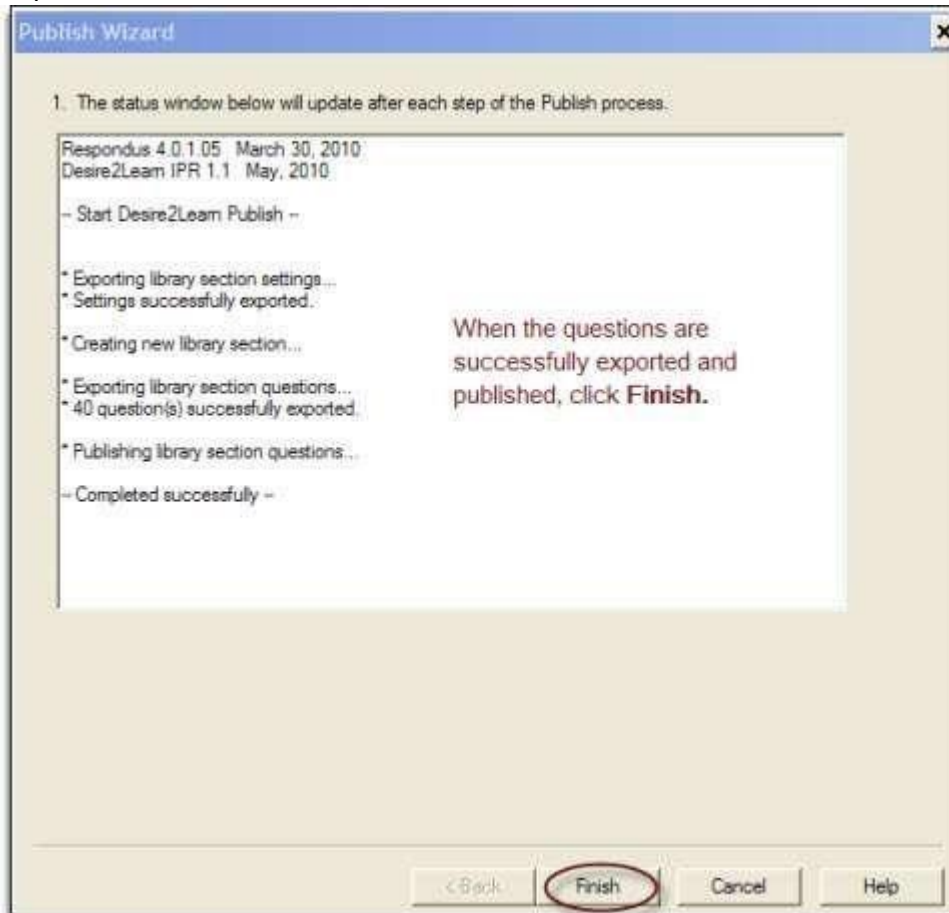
Publish Wizard

×

1. The status window below will update after each step of the Publish process.

Respondus 4.0.1.05 March 30, 2010
Desire2Learn IPR 1.1 May, 2010

-- Start Desire2Learn Publish --

* Exporting library section settings...
* Settings successfully exported.

* Creating new library section...

* Exporting library section questions...
* 40 question(s) successfully exported.

* Publishing library section questions...

-- Completed successfully --

When the questions are successfully exported and published, click **Finish.**

< Back

Finish

Cancel

Help